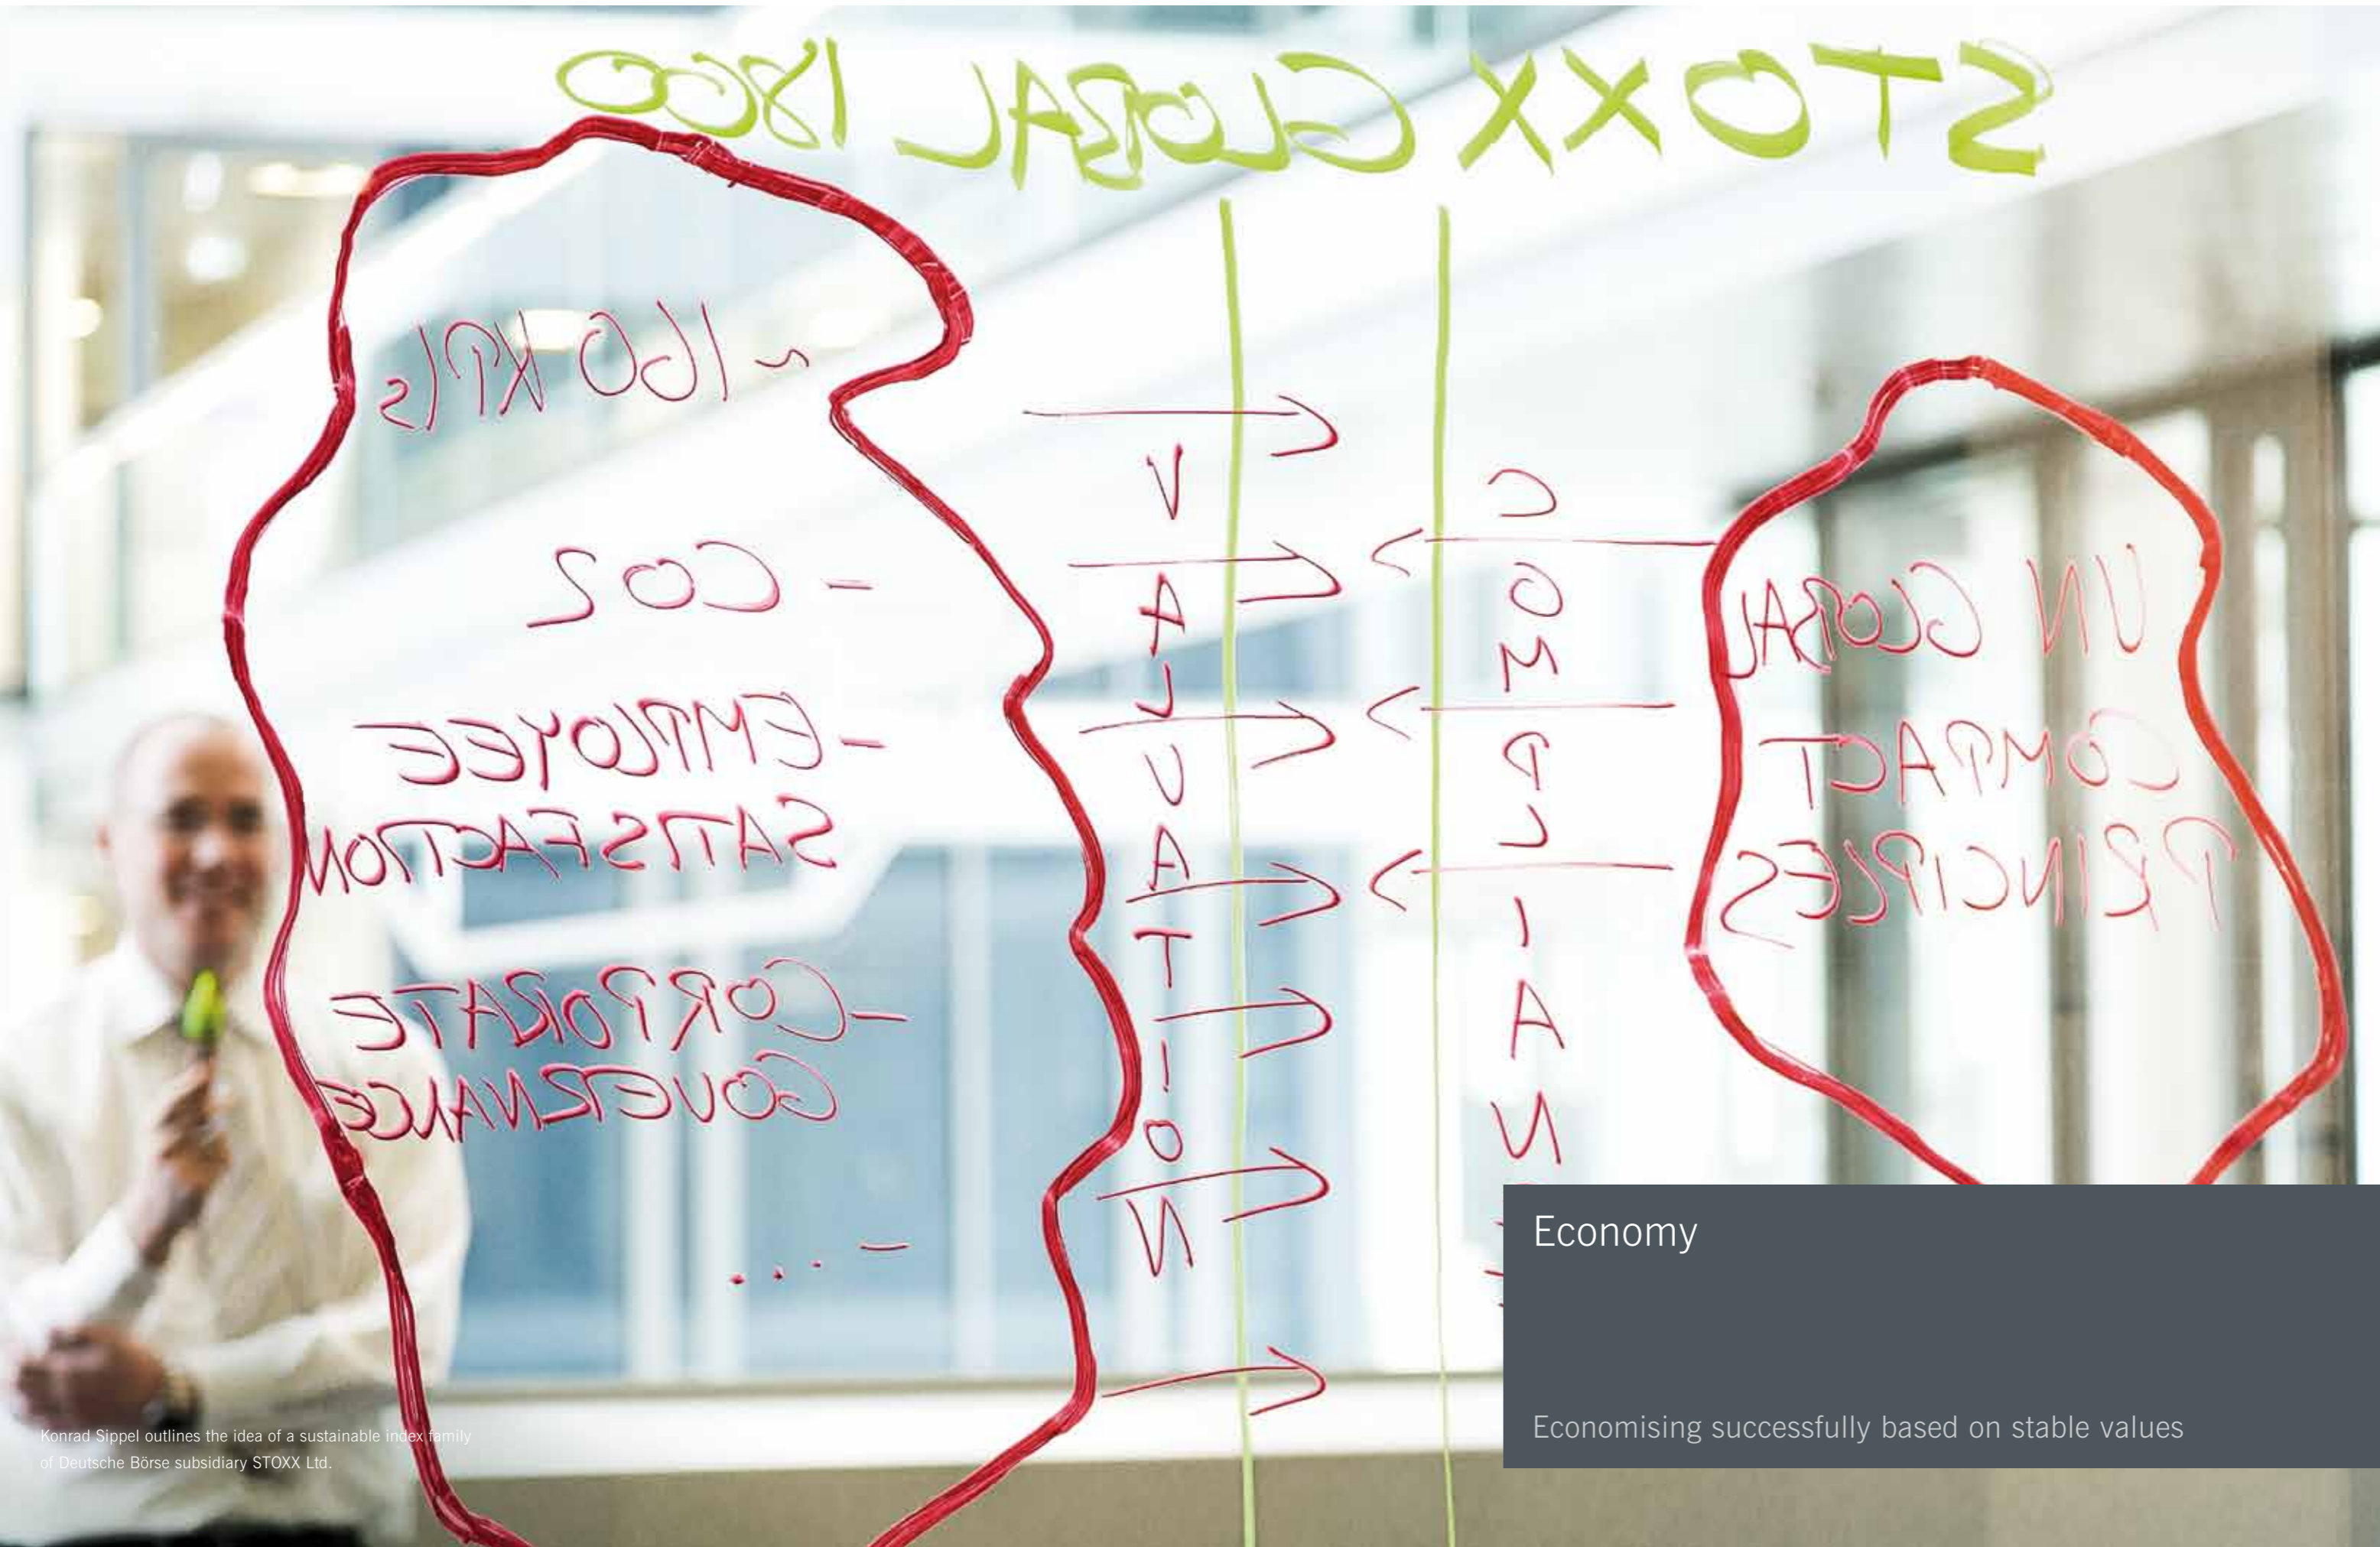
STOXX GLOBAL 1800

~ 160 KPIs

- CO2

- EMPLOYEE SATISFACTION

- CORPORATE GOVERNANCE

- ...

VALUATION

COMPLIANCE

UN GLOBAL COMPACT PRINCIPLES

Economy

Economising successfully based on stable values

Konrad Sippel outlines the idea of a sustainable index family of Deutsche Börse subsidiary STOXX Ltd.